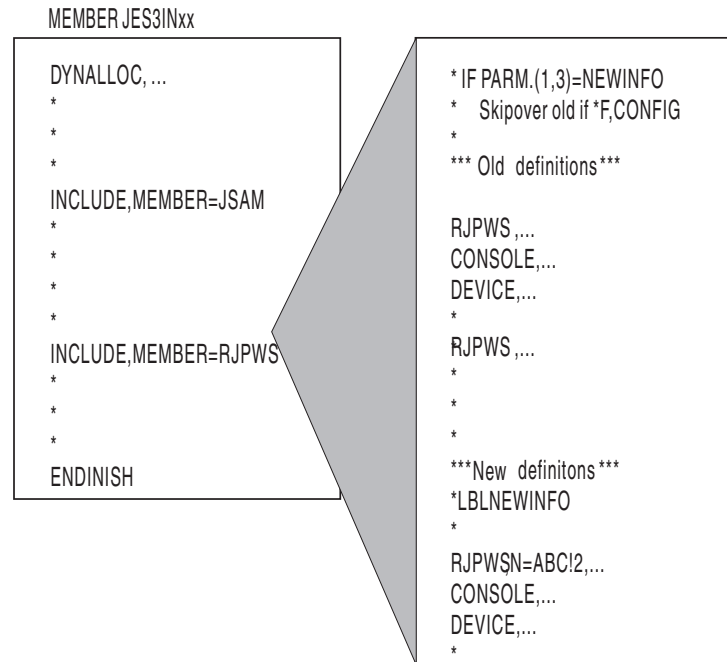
MEMBER JES3INxx

DYNALLOC, ...
*
*
*
INCLUDE,MEMBER=JSAM
*
*
*
*
INCLUDE,MEMBER=RJPWS
*
*
*
ENDINISH

* IF PARM.(1,3)=NEWINFO
* Skipover old if *F,CONFIG
*
*** Old definitions ***

RJPWS ,...
CONSOLE,...
DEVICE,...
*
RJPWS ,...
*
*
*
***New definitons ***
*LBLNEWINFO
*
RJPWS,N=ABC!2,...
CONSOLE,...
DEVICE,...
*